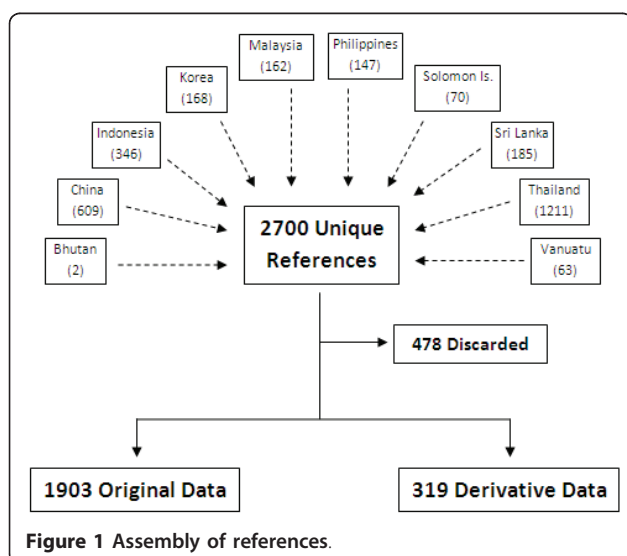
Malaysia (162)

Philippines (147)

Korea (168)

Solomon Is. (70)

Indonesia (346)

Sri Lanka (185)

China (609)

Thailand (1211)

Bhutan (2)

2700 Unique References

Vanuatu (63)

478 Discarded

1903 Original Data

319 Derivative Data

**Figure 1** Assembly of references.